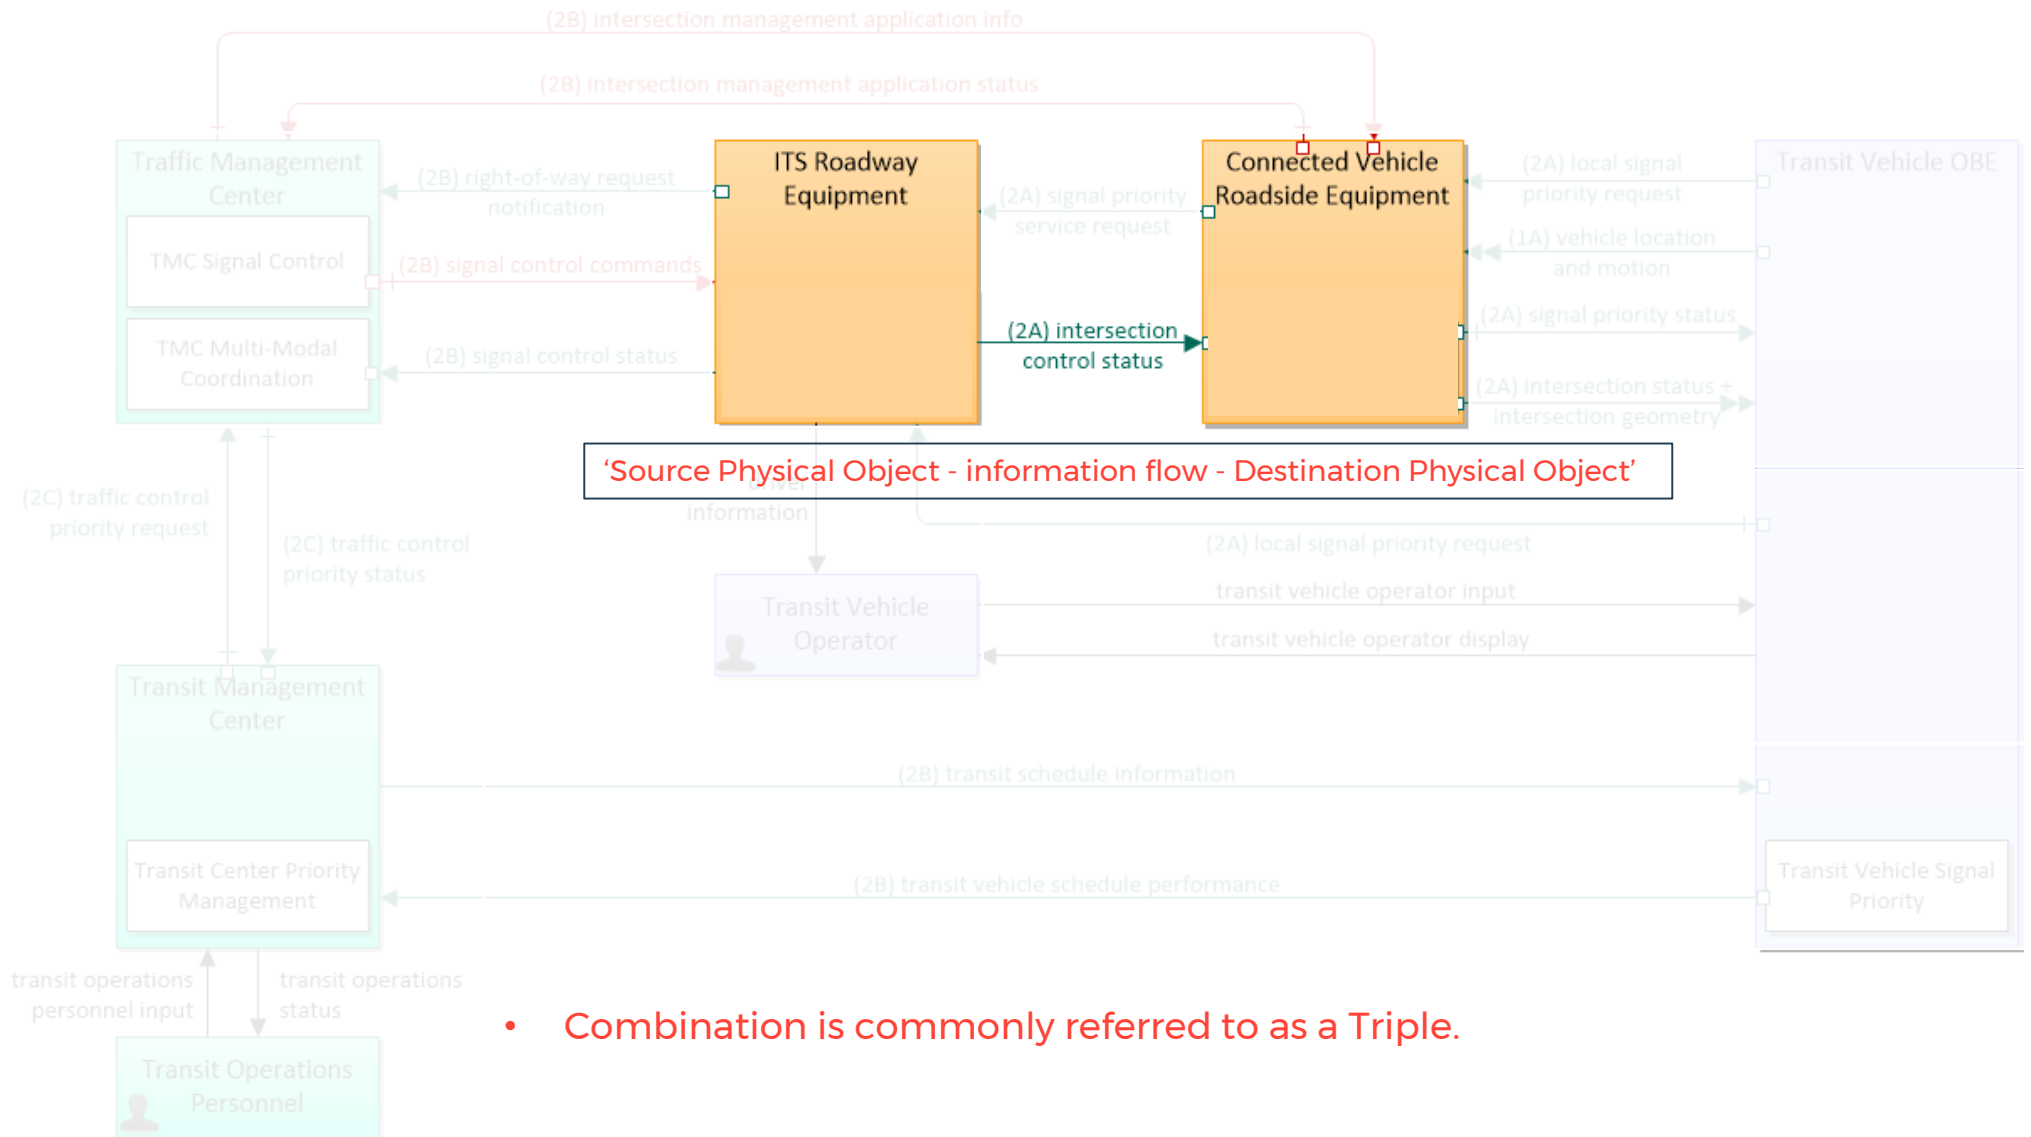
(2B) intersection management application info

(2B) intersection management application status

Traffic Management Center

TMC Signal Control

TMC Multi-Modal Coordination

(2B) right-of-way request notification

(2B) signal control commands

(2B) signal control status

ITS Roadway Equipment

(2A) signal priority service request

(2A) intersection control status

Connected Vehicle Roadside Equipment

(2A) local signal priority request

(1A) vehicle location and motion

(2A) signal priority status

(2A) intersection status + intersection geometry

Transit Vehicle OBE

‘Source Physical Object - information flow - Destination Physical Object’

information

(2C) traffic control priority request

(2C) traffic control priority status

(2A) local signal priority request

Transit Vehicle Operator

transit vehicle operator input

transit vehicle operator display

Transit Management Center

(2B) transit schedule information

Transit Center Priority Management

(2B) transit vehicle schedule performance

Transit Vehicle Signal Priority

transit operations personnel input

transit operations status

Transit Operations Personnel

• Combination is commonly referred to as a Triple.